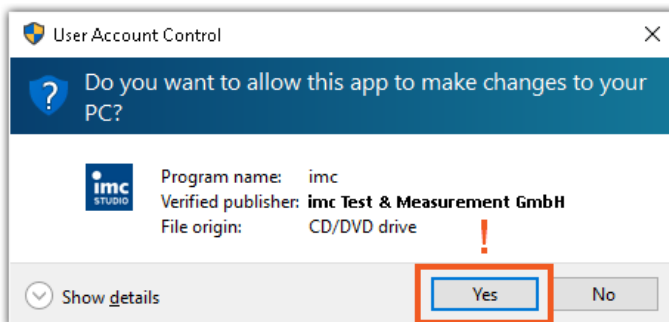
User Account Control

Do you want to allow this app to make changes to your PC?

imc STUDIO

Program name: imc
Verified publisher: imc Test & Measurement GmbH
File origin: CD/DVD drive

!

Show details

Yes

No